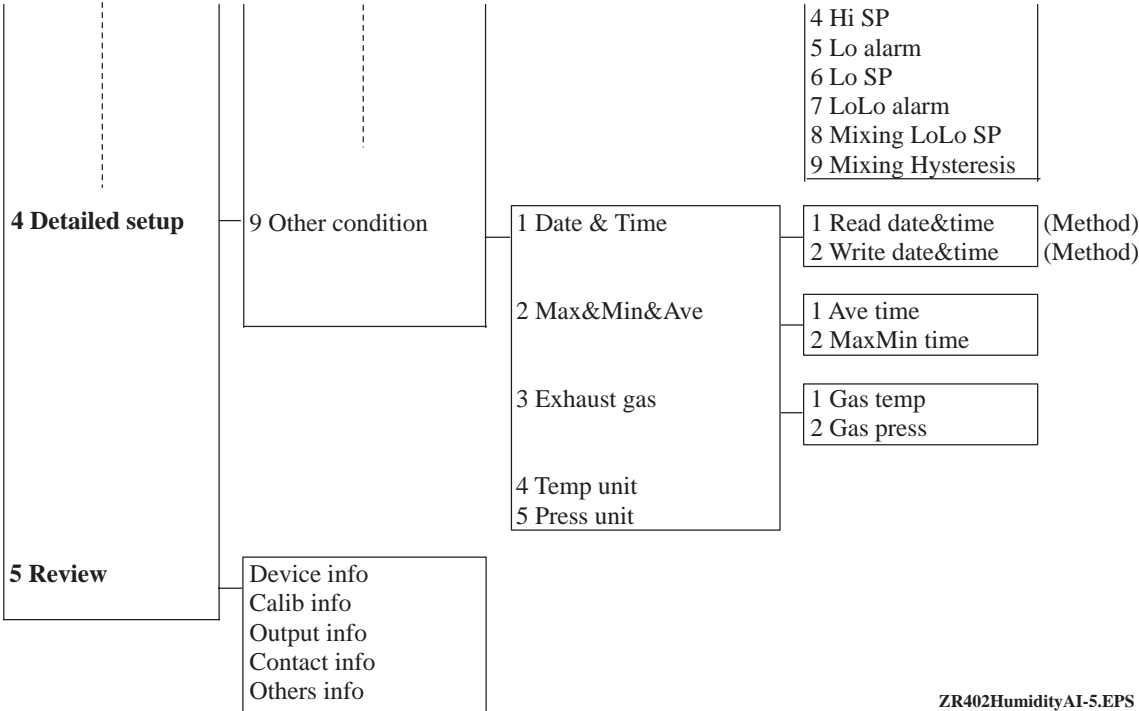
4 Hi SP
5 Lo alarm
6 Lo SP
7 LoLo alarm
8 Mixing LoLo SP
9 Mixing Hysteresis

4 Detailed setup

9 Other condition

1 Date & Time

1 Read date&time (Method)
2 Write date&time (Method)

2 Max&Min&Ave

1 Ave time
2 MaxMin time

3 Exhaust gas

1 Gas temp
2 Gas press

4 Temp unit
5 Press unit

5 Review

Device info
Calib info
Output info
Contact info
Others info

ZR402HumidityAI-5.EPS